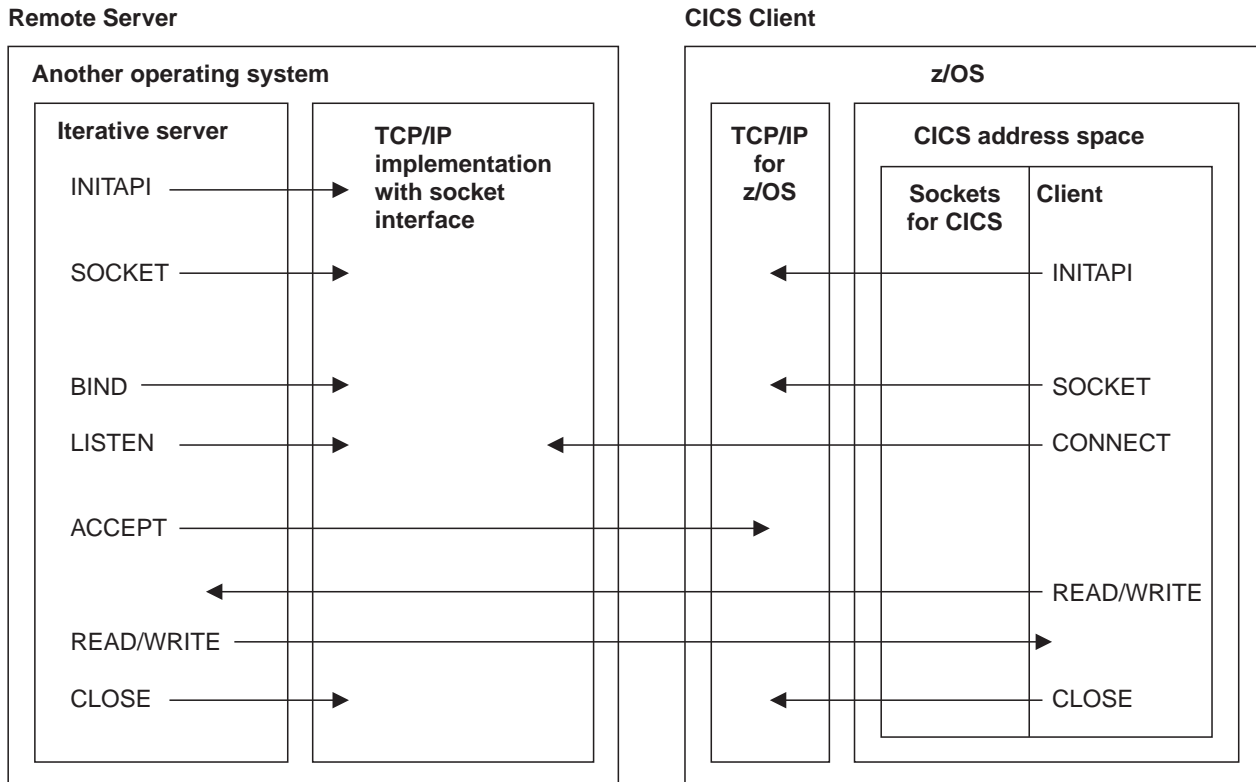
Remote Server

CICS Client

Another operating system

z/OS

Iterative server

TCP/IP implementation with socket interface

TCP/IP for z/OS

CICS address space

Sockets for CICS

Client

INITAPI

SOCKET

BIND

LISTEN

ACCEPT

READ/WRITE

CLOSE

INITAPI

SOCKET

CONNECT

READ/WRITE

CLOSE